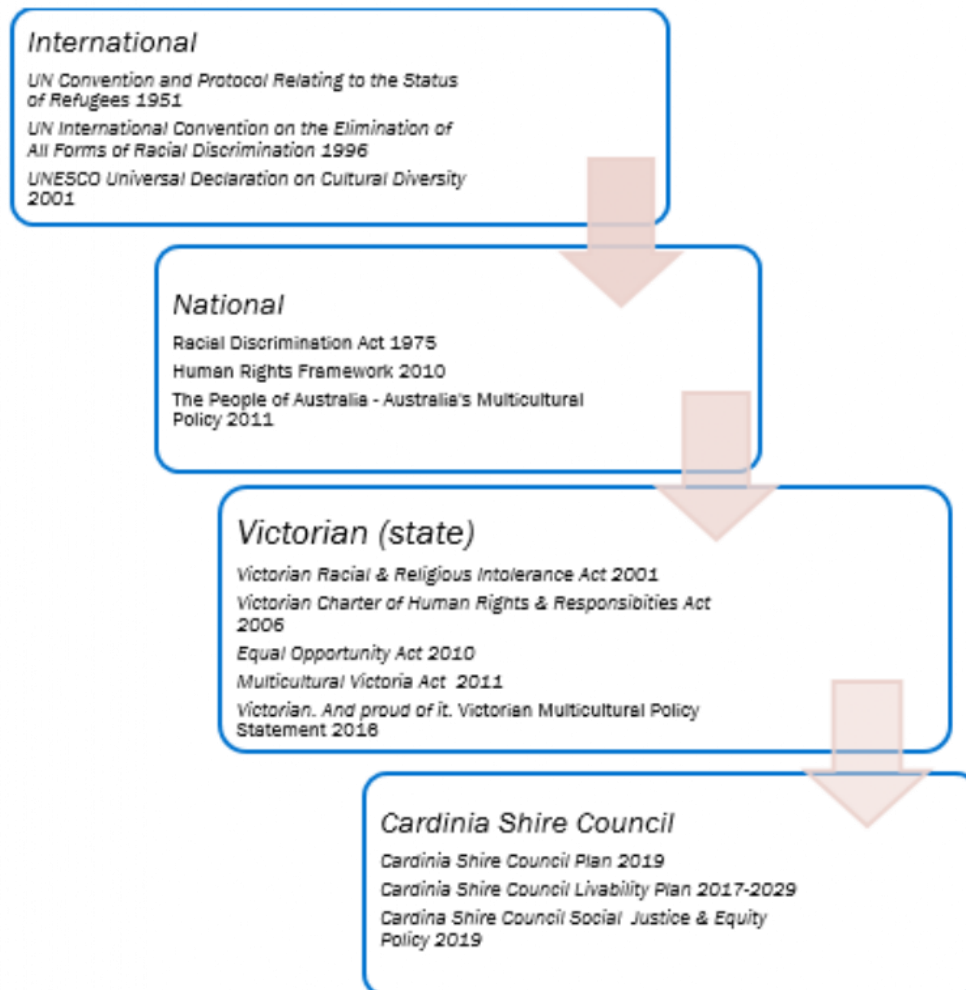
International

UN Convention and Protocol Relating to the Status of Refugees 1951

UN International Convention on the Elimination of All Forms of Racial Discrimination 1996

UNESCO Universal Declaration on Cultural Diversity 2001

National

Racial Discrimination Act 1975

Human Rights Framework 2010

The People of Australia - Australia's Multicultural Policy 2011

Victorian (state)

Victorian Racial & Religious Intolerance Act 2001

Victorian Charter of Human Rights & Responsibities Act 2006

Equal Opportunity Act 2010

Multicultural Victoria Act 2011

Victorian. And proud of it. Victorian Multicultural Policy Statement 2016

Cardinia Shire Council

Cardinia Shire Council Plan 2019

Cardinia Shire Council Livability Plan 2017-2029

Cardina Shire Council Social Justice & Equity Policy 2019